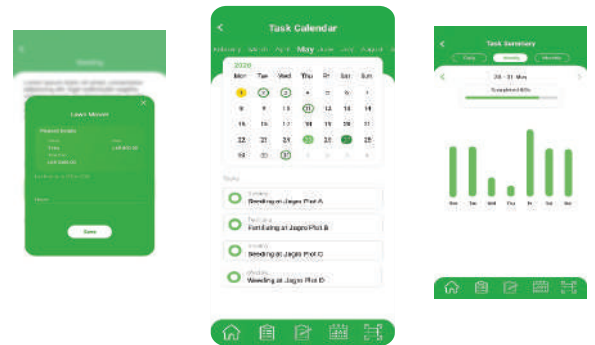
Lawn Mower

Save

Task Calendar

February March April May June July August

2020

| Mon | Tue | Wed | Thu | Fri | Sat | Sun |
|---|---|---|---|---|---|---|
| 1 | 2 | 3 | 4 | 5 | 6 | 7 |
| 8 | 9 | 10 | 11 | 12 | 13 | 14 |
| 15 | 16 | 17 | 18 | 19 | 20 | 21 |
| 22 | 23 | 24 | 25 | 26 | 27 | 28 |
| 29 | 30 | 31 | 1 | 2 | 3 | 4 |

Tasks

Seeding at Jagro Plot A

Fertilising at Jagro Plot B

Seeding at Jagro Plot C

Weeding at Jagro Plot D

Task Summary

Daily Weekly Monthly

26 - 31 May

Completed 80%

Sun Tue Wed Thu Fri Sat Sat